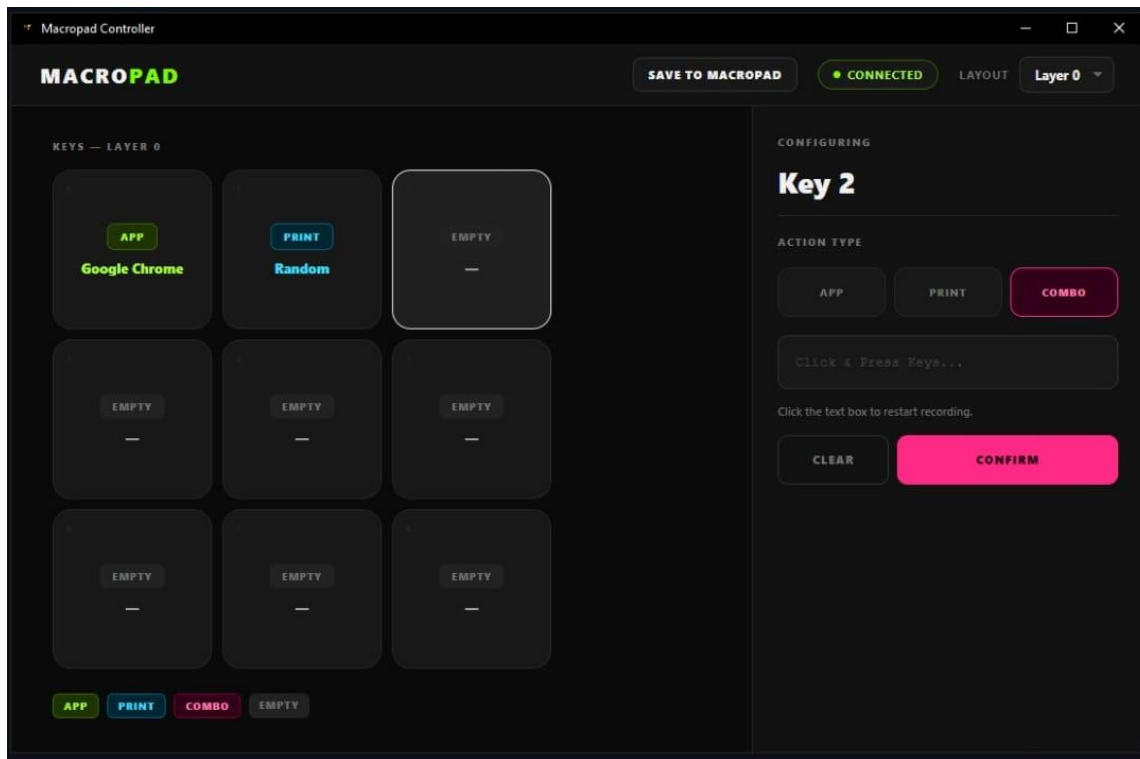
Macropad Controller

MACROPAD

SAVE TO MACROPAD

● CONNECTED

LAYOUT

Layer 0

KEYS — LAYER 0

APP
Google Chrome

PRINT
Random

EMPTY
—

EMPTY
—

EMPTY
—

EMPTY
—

EMPTY
—

EMPTY
—

EMPTY
—

APP PRINT COMBO EMPTY

CONFIGURING

Key 2

ACTION TYPE

APP PRINT COMBO

Click & Press Keys...

Click the text box to restart recording.

CLEAR

CONFIRM